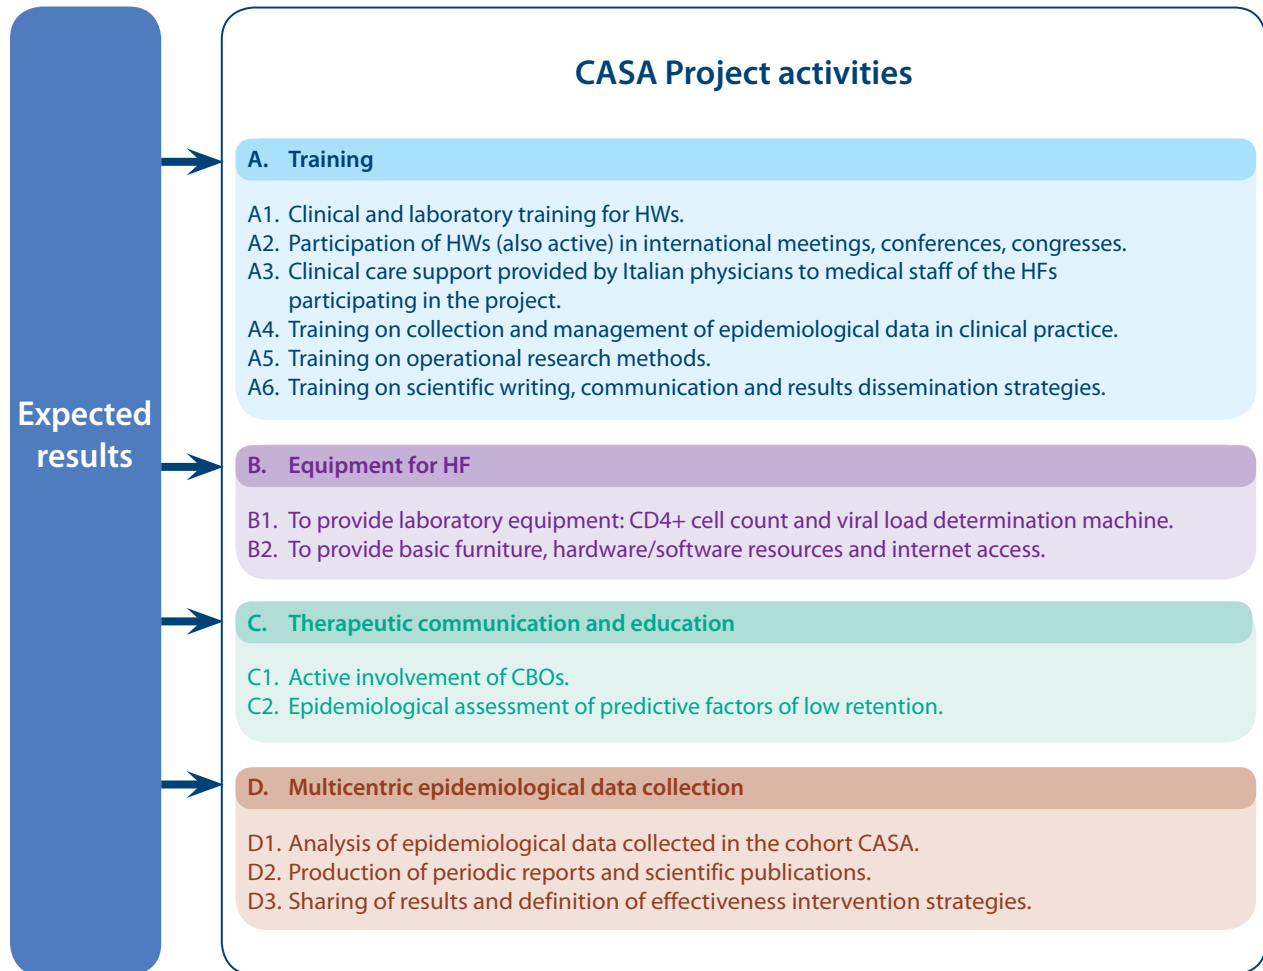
Expected results

CASA Project activities

A. Training

A1. Clinical and laboratory training for HWs.
A2. Participation of HWs (also active) in international meetings, conferences, congresses.
A3. Clinical care support provided by Italian physicians to medical staff of the HFs participating in the project.
A4. Training on collection and management of epidemiological data in clinical practice.
A5. Training on operational research methods.
A6. Training on scientific writing, communication and results dissemination strategies.

B. Equipment for HF

B1. To provide laboratory equipment: CD4+ cell count and viral load determination machine.
B2. To provide basic furniture, hardware/software resources and internet access.

C. Therapeutic communication and education

C1. Active involvement of CBOs.
C2. Epidemiological assessment of predictive factors of low retention.

D. Multicentric epidemiological data collection

D1. Analysis of epidemiological data collected in the cohort CASA.
D2. Production of periodic reports and scientific publications.
D3. Sharing of results and definition of effectiveness intervention strategies.